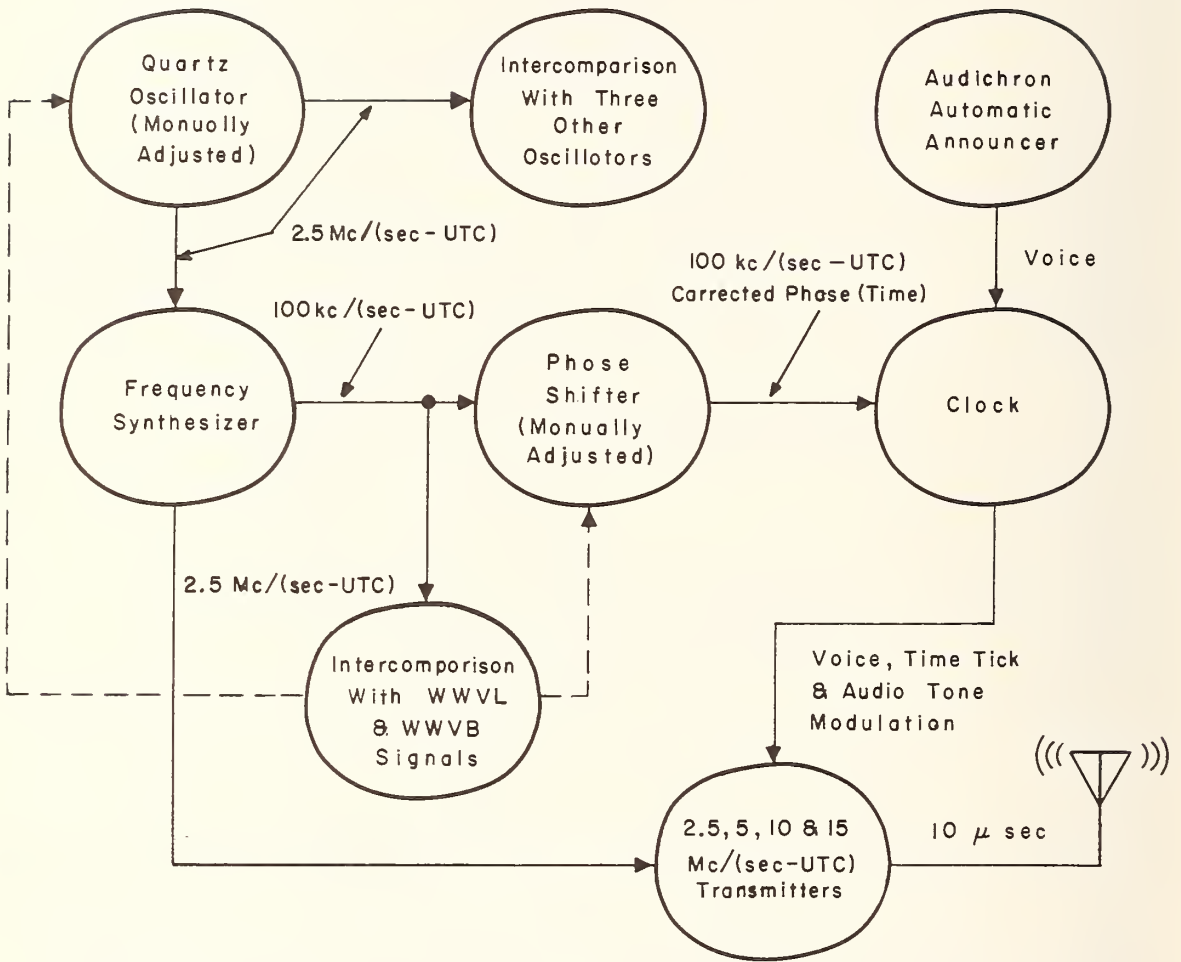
Quartz Oscillator (Monuolly Adjusted)

Intercomparison With Three Other Oscillotors

Audichron Automatic Announcer

2.5 Mc/(sec - UTC)

Voice

100 kc/(sec-UTC)

100 kc/(sec - UTC) Carrected Phase (Time)

Frequency Synthesizer

Phose Shifter (Monually Adjusted)

Clock

2.5 Mc/(sec-UTC)

Intercomparison With WWVL & WWVB Signals

Voice, Time Tick & Audio Tone Modulation

2.5, 5, 10 & 15 Mc/(sec-UTC) Transmitters

10 $\mu$ sec